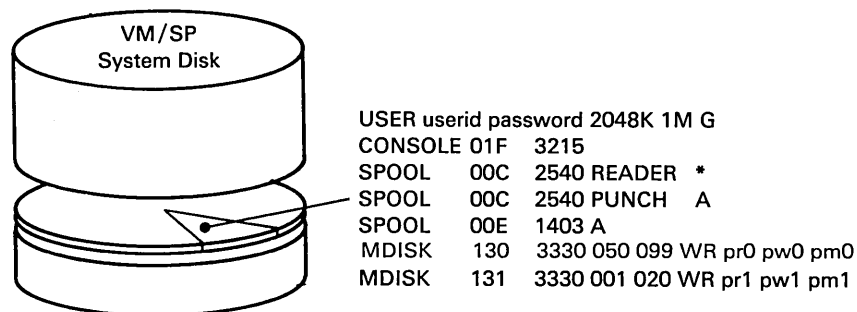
VM/SP
System Disk

USER userid password 2048K 1M G
CONSOLE 01F 3215
SPOOL 00C 2540 READER *
SPOOL 00C 2540 PUNCH A
SPOOL 00E 1403 A
MDISK 130 3330 050 099 WR pr0 pw0 pm0
MDISK 131 3330 001 020 WR pr1 pw1 pm1